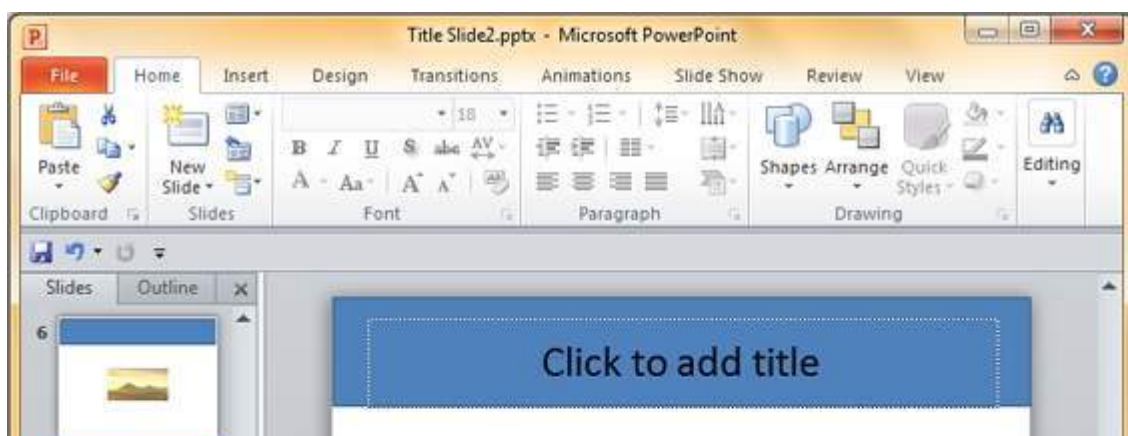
Title Slide2.pptx - Microsoft PowerPoint

File Home Insert Design Transitions Animations Slide Show Review View

Paste

New Slide

18

B I U S abc AV

A Aa A A

Shapes Arrange Quick Styles

Editing

Clipboard Slides Font Paragraph Drawing

Slides Outline

6

Click to add title